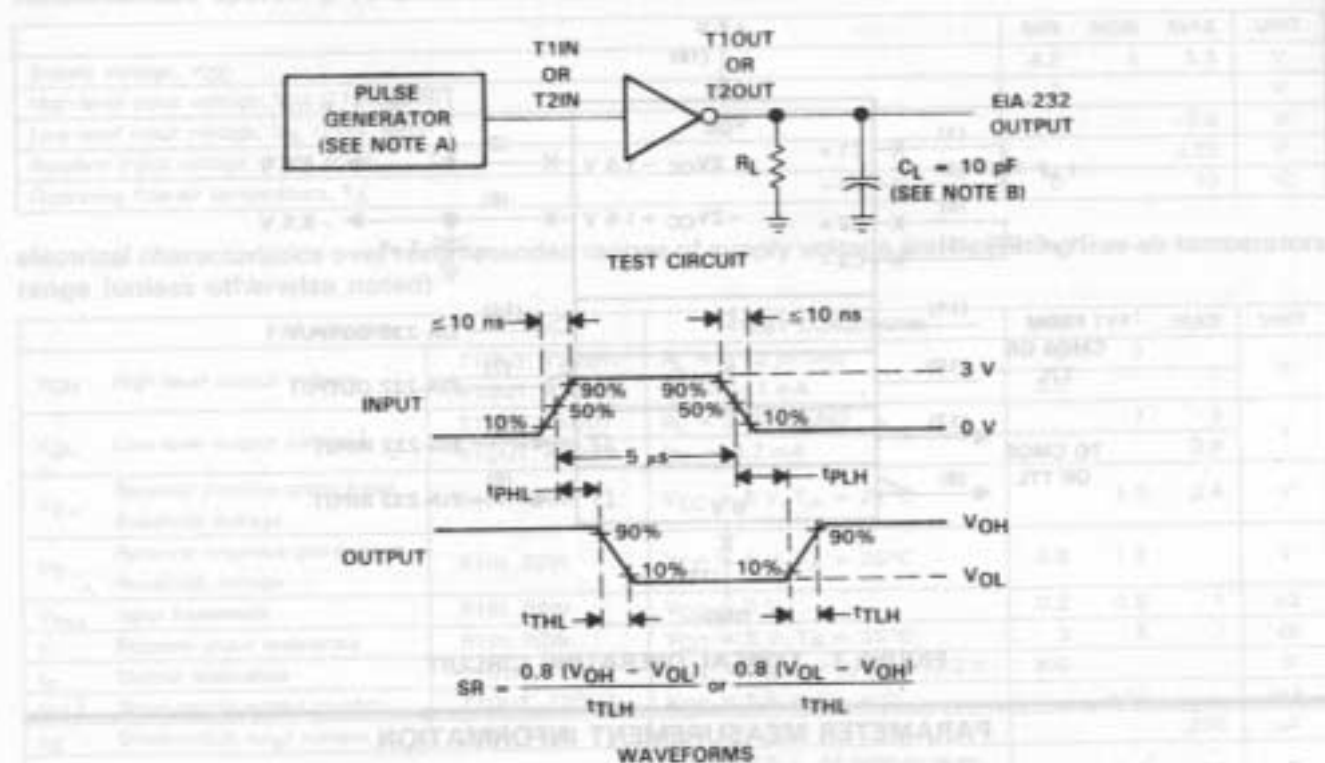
PULSE GENERATOR (SEE NOTE A)

T1IN OR T2IN

T1OUT OR T2OUT

$R_L$

$C_L = 10$ pF (SEE NOTE B)

EIA 232 OUTPUT

TEST CIRCUIT

≤10 ns

≤10 ns

INPUT

90%

50%

10%

90%

50%

10%

3 V

0 V

5 μs

$t_{PHL}$

$t_{PLH}$

OUTPUT

90%

10%

10%

90%

$V_{OH}$

$V_{OL}$

$t_{THL}$

$t_{TLH}$

$SR = \frac{0.8\ (V_{OH} - V_{OL})}{t_{TLH}}$ or $\frac{0.8\ (V_{OL} - V_{OH})}{t_{THL}}$

WAVEFORMS